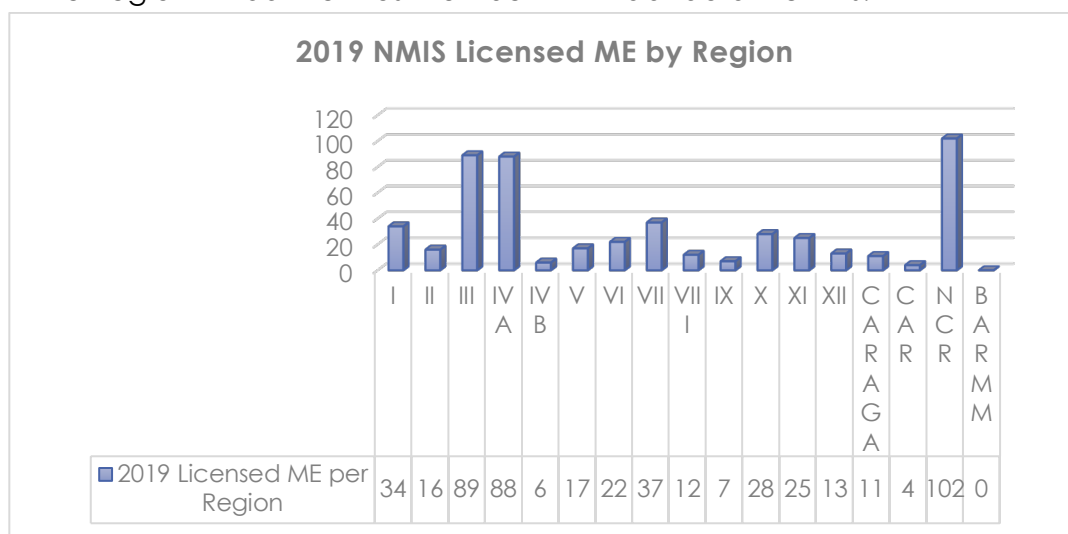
2019 NMIS Licensed ME by Region

120
100
80
60
40
20
0

| | I | II | III | IV A | IV B | V | VI | VII | VIII | IX | X | XI | XII | CARAGA | CAR | NCR | BARMM |
|---|---|---|---|---|---|---|---|---|---|---|---|---|---|---|---|---|---|
| 2019 Licensed ME per Region | 34 | 16 | 89 | 88 | 6 | 17 | 22 | 37 | 12 | 7 | 28 | 25 | 13 | 11 | 4 | 102 | 0 |